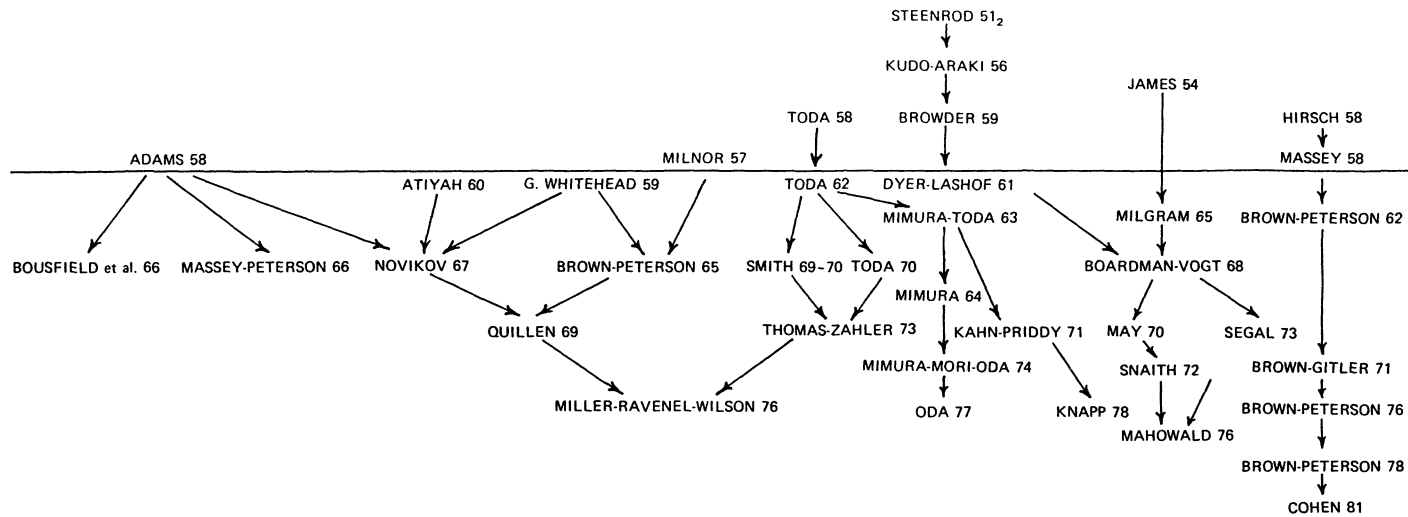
STEENROD $51_2$

KUDO-ARAKI 56

JAMES 54

TODA 58

BROWDER 59

HIRSCH 58

ADAMS 58

MILNOR 57

MASSEY 58

ATIYAH 60

G. WHITEHEAD 59

TODA 62

DYER-LASHOF 61

MIMURA-TODA 63

MILGRAM 65

BROWN-PETERSON 62

BOUSFIELD et al. 66

MASSEY-PETERSON 66

NOVIKOV 67

BROWN-PETERSON 65

SMITH 69–70

TODA 70

BOARDMAN-VOGT 68

MIMURA 64

QUILLEN 69

THOMAS-ZAHLER 73

KAHN-PRIDDY 71

MAY 70

SEGAL 73

MIMURA-MORI-ODA 74

SNAITH 72

BROWN-GITLER 71

MILLER-RAVENEL-WILSON 76

ODA 77

KNAPP 78

BROWN-PETERSON 76

MAHOWALD 76

BROWN-PETERSON 78

COHEN 81